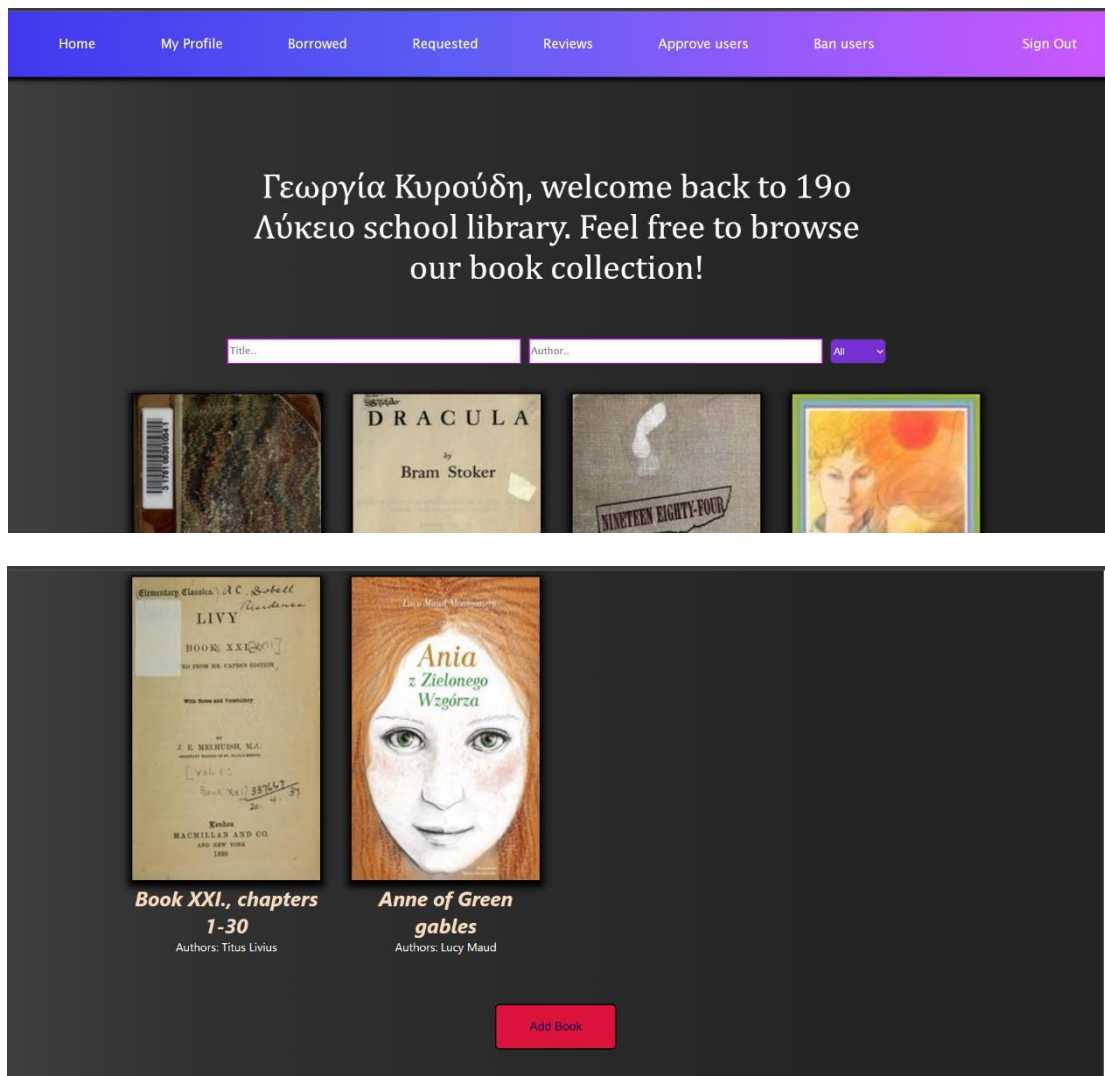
Home My Profile Borrowed Requested Reviews Approve users Ban users Sign Out

Γεωργία Κυρούδη, welcome back to 19ο Λύκειο school library. Feel free to browse our book collection!

Title..

Author..

All

DRACULA
by
Bram Stoker

NINETEEN EIGHTY-FOUR

Elementary Classics. A. C. Sobell
LIVY
BOOK XXI
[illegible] FROM MR. CAPES'S EDITION
With Notes and Vocabulary
BY
J. E. MELHUISH, M.A.
London
MACMILLAN AND CO.
AND NEW YORK
1890

Lucy Maud Montgomery
Ania
z Zielonego
Wzgórza

Book XXI., chapters 1-30
Authors: Titus Livius

Anne of Green gables
Authors: Lucy Maud

Add Book